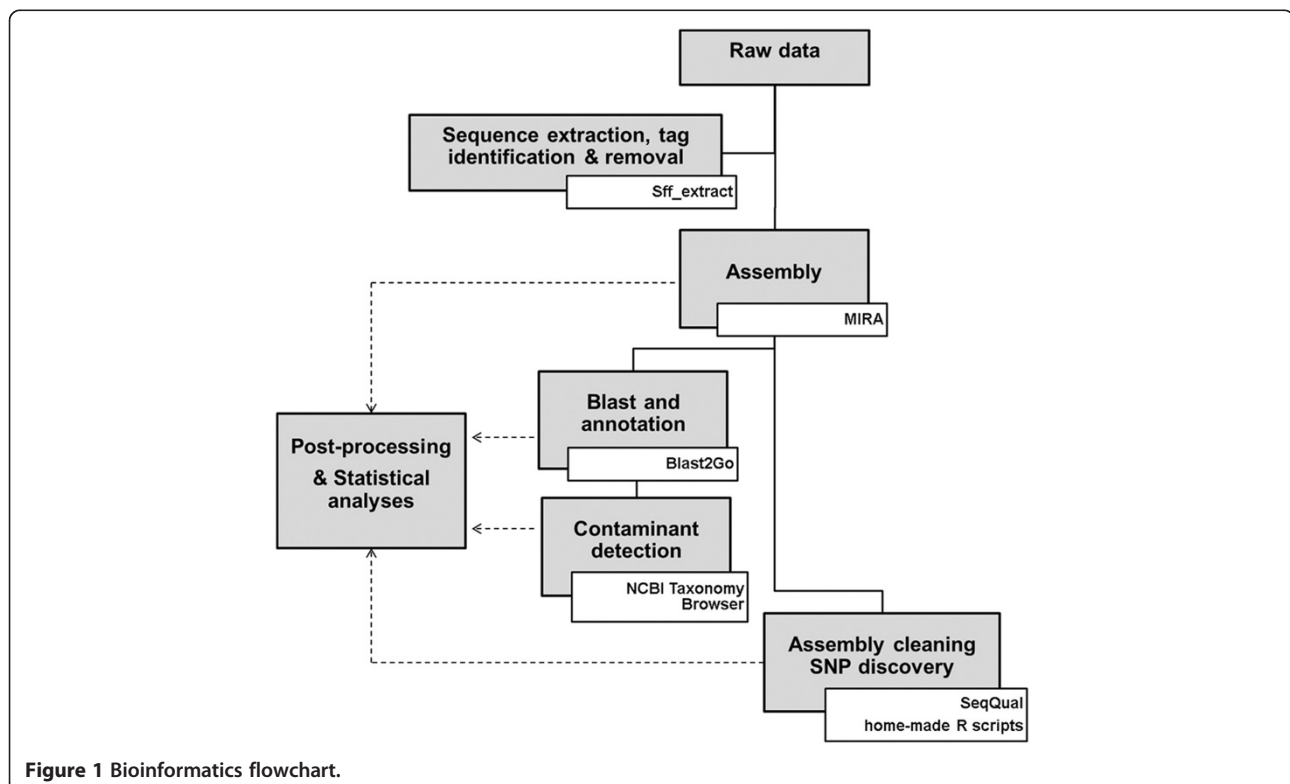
Raw data

Sequence extraction, tag identification & removal

Sff_extract

Assembly

MIRA

Post-processing & Statistical analyses

Blast and annotation

Blast2Go

Contaminant detection

NCBI Taxonomy Browser

Assembly cleaning SNP discovery

SeqQual home-made R scripts

Figure 1 Bioinformatics flowchart.